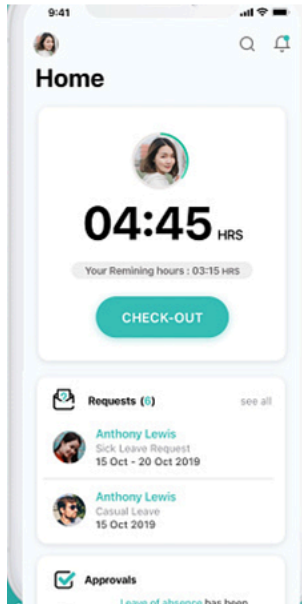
9:41

Home

04:45 HRS

Your Remining hours : 03:15 HRS

CHECK-OUT

Requests (6)

see all

Anthony Lewis
Sick Leave Request
15 Oct - 20 Oct 2019

Anthony Lewis
Casual Leave
15 Oct 2019

Approvals

Leave of absence has been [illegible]